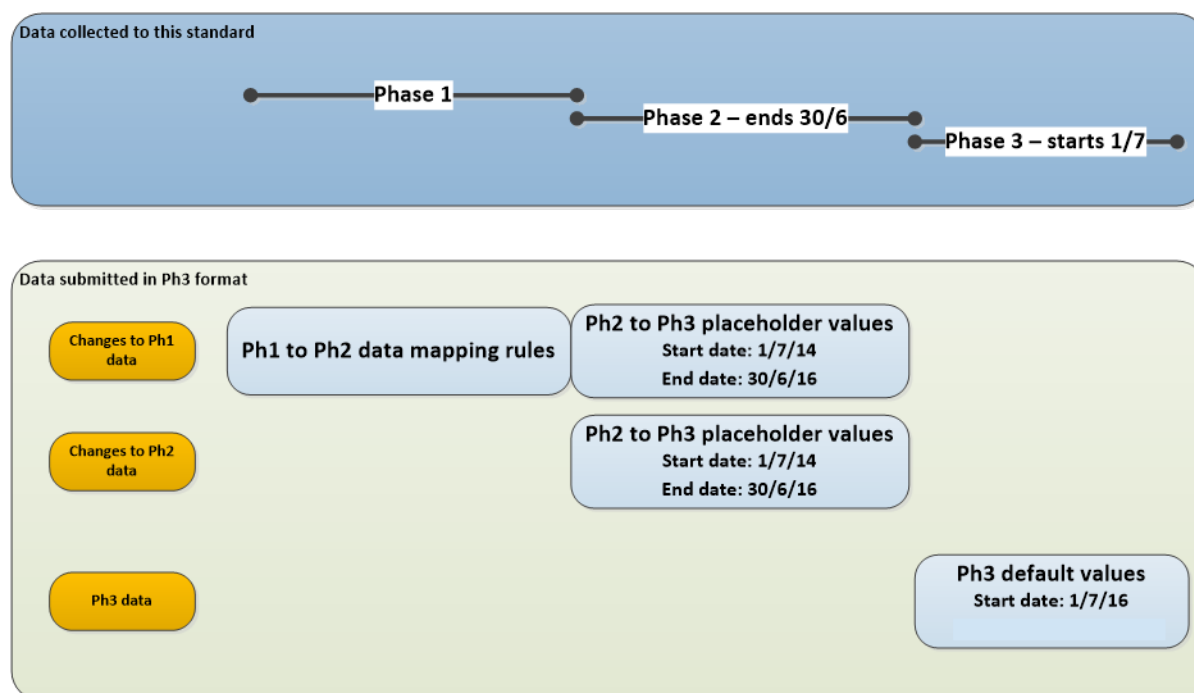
Data collected to this standard

Phase 1

Phase 2 – ends 30/6

Phase 3 – starts 1/7

Data submitted in Ph3 format

Changes to Ph1 data

Ph1 to Ph2 data mapping rules

Ph2 to Ph3 placeholder values
Start date: 1/7/14
End date: 30/6/16

Changes to Ph2 data

Ph2 to Ph3 placeholder values
Start date: 1/7/14
End date: 30/6/16

Ph3 data

Ph3 default values
Start date: 1/7/16